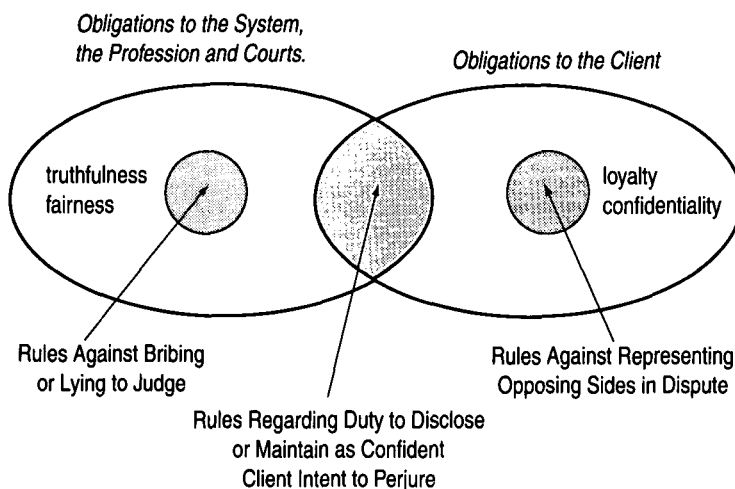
Obligations to the System, the Profession and Courts.

Obligations to the Client

truthfulness
fairness

loyalty
confidentiality

Rules Against Bribing or Lying to Judge

Rules Against Representing Opposing Sides in Dispute

Rules Regarding Duty to Disclose or Maintain as Confident Client Intent to Perjure